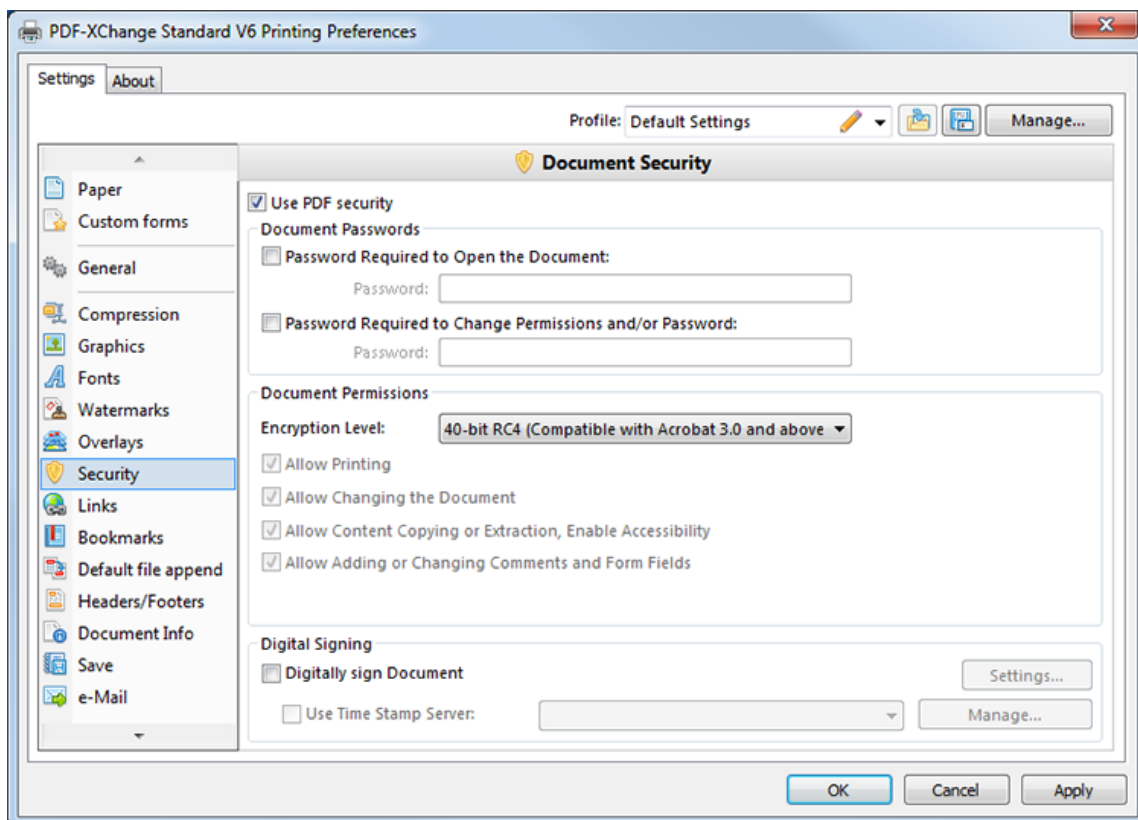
PDF-XChange Standard V6 Printing Preferences

Settings | About

Profile: Default Settings | Manage...

Paper
Custom forms
General
Compression
Graphics
Fonts
Watermarks
Overlays
Security
Links
Bookmarks
Default file append
Headers/Footers
Document Info
Save
e-Mail

Document Security

Use PDF security

Document Passwords

Password Required to Open the Document:

Password:

Password Required to Change Permissions and/or Password:

Password:

Document Permissions

Encryption Level: 40-bit RC4 (Compatible with Acrobat 3.0 and above

Allow Printing

Allow Changing the Document

Allow Content Copying or Extraction, Enable Accessibility

Allow Adding or Changing Comments and Form Fields

Digital Signing

Digitally sign Document | Settings...

Use Time Stamp Server: | Manage...

OK | Cancel | Apply